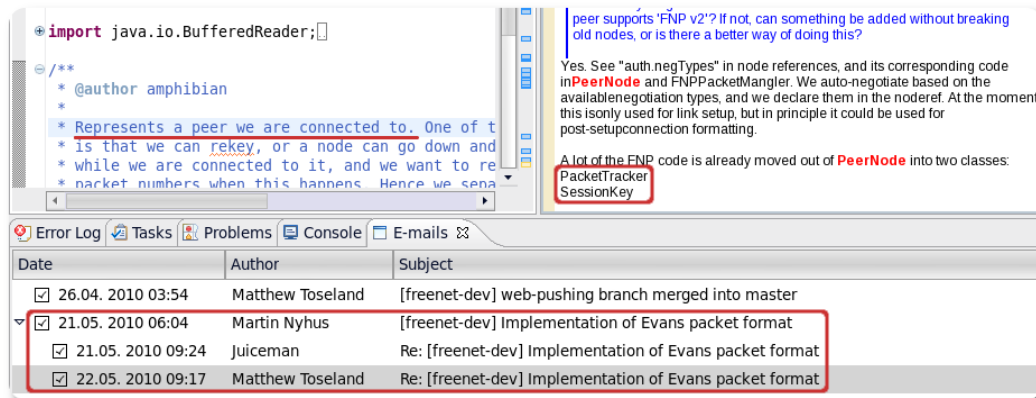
import java.io.BufferedReader;

/**
 * @author amphibian
 *
 * Represents a peer we are connected to. One of t
 * is that we can rekey, or a node can go down and
 * while we are connected to it, and we want to re
 * packet numbers when this happens. Hence we sepa

peer supports 'FNP v2'? If not, can something be added without breaking old nodes, or is there a better way of doing this?

Yes. See "auth.negTypes" in node references, and its corresponding code inPeerNode and FNPPacketMangler. We auto-negotiate based on the availablenegotiation types, and we declare them in the noderef. At the moment this isonly used for link setup, but in principle it could be used for post-setupconnection formatting.

A lot of the FNP code is already moved out of PeerNode into two classes:
PacketTracker
SessionKey

Error Log | Tasks | Problems | Console | E-mails

| Date | Author | Subject |
|---|---|---|
| 26.04. 2010 03:54 | Matthew Toseland | [freenet-dev] web-pushing branch merged into master |
| 21.05. 2010 06:04 | Martin Nyhus | [freenet-dev] Implementation of Evans packet format |
| 21.05. 2010 09:24 | Juiceman | Re: [freenet-dev] Implementation of Evans packet format |
| 22.05. 2010 09:17 | Matthew Toseland | Re: [freenet-dev] Implementation of Evans packet format |